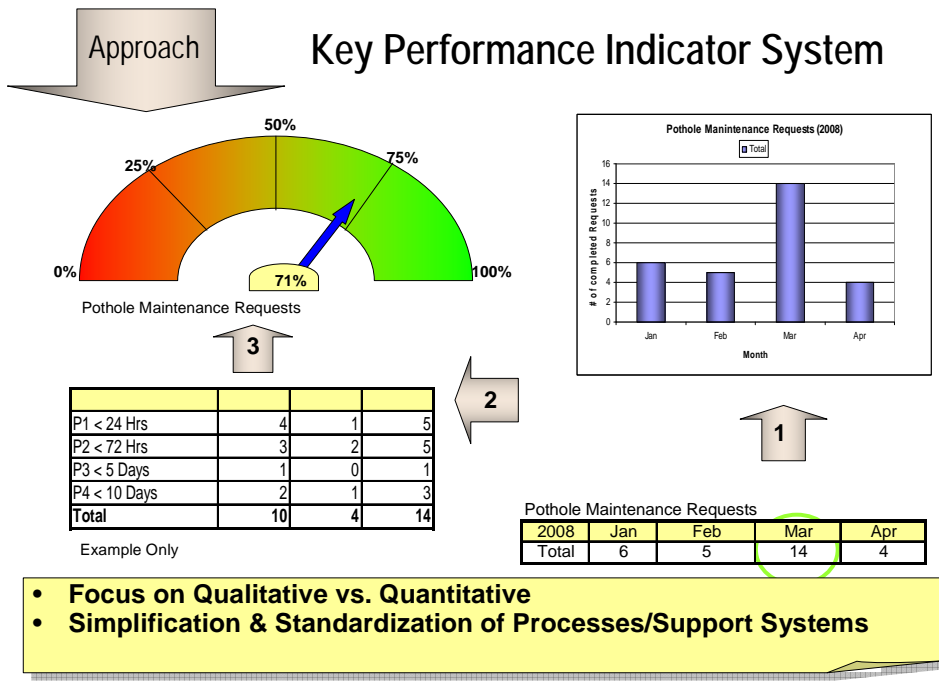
Approach

Key Performance Indicator System

50%
25%
75%
0%
100%
71%

Pothole Maintenance Requests

3

Pothole Manintenance Requests (2008)

Total

16
14
12
10
8
6
4
2
0

# of completed Requests

Jan
Feb
Mar
Apr

Month

2

1

| | | | |
|---|---|---|---|
| P1 < 24 Hrs | 4 | 1 | 5 |
| P2 < 72 Hrs | 3 | 2 | 5 |
| P3 < 5 Days | 1 | 0 | 1 |
| P4 < 10 Days | 2 | 1 | 3 |
| Total | 10 | 4 | 14 |

Example Only

Pothole Maintenance Requests

| 2008 | Jan | Feb | Mar | Apr |
|---|---|---|---|---|
| Total | 6 | 5 | 14 | 4 |

• Focus on Qualitative vs. Quantitative
• Simplification & Standardization of Processes/Support Systems